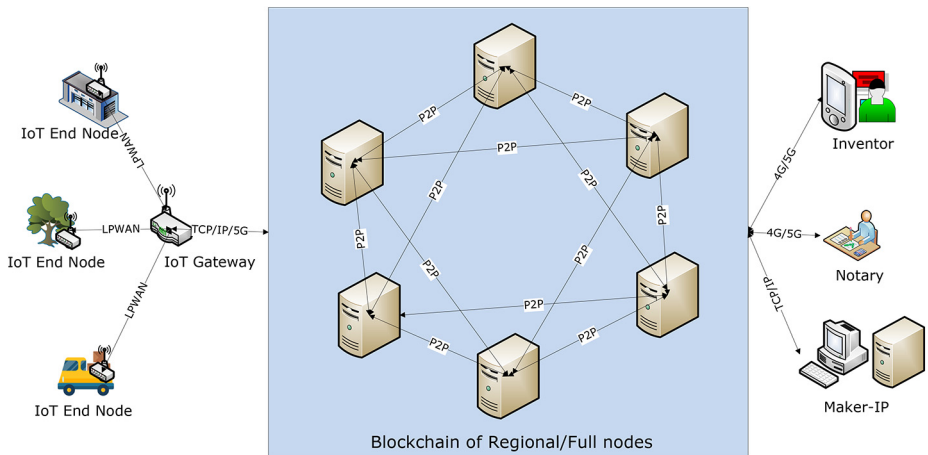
IoT End Node

LPWAN

IoT End Node

LPWAN

IoT Gateway

TCP/IP/5G

LPWAN

IoT End Node

P2P
P2P
P2P
P2P
P2P
P2P
P2P
P2P
P2P
P2P
P2P
P2P
P2P
P2P
P2P

Blockchain of Regional/Full nodes

4G/5G

Inventor

4G/5G

Notary

TCP/IP

Maker-IP